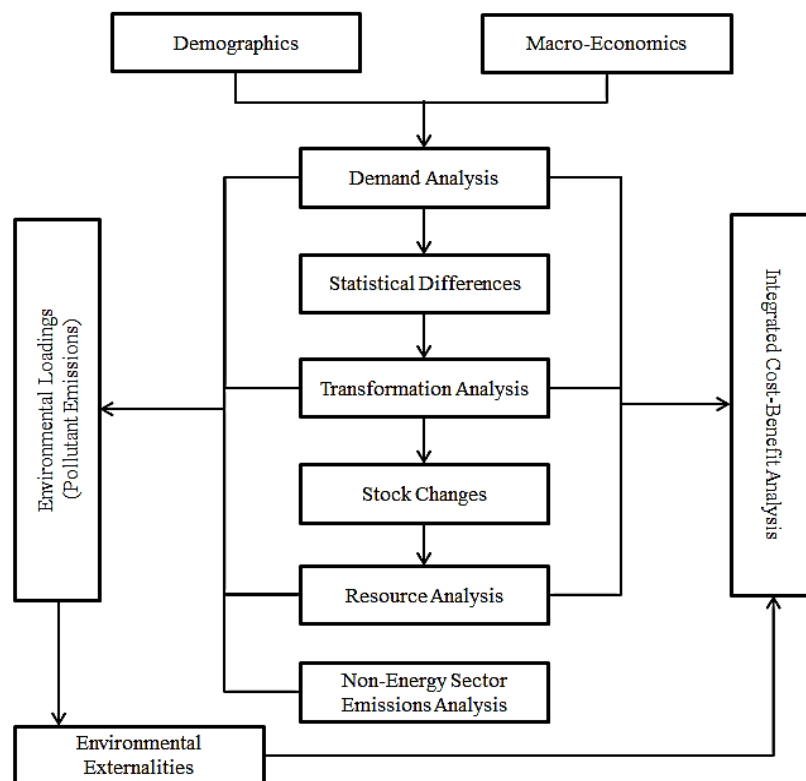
Demographics

Macro-Economics

Demand Analysis

Statistical Differences

Transformation Analysis

Stock Changes

Resource Analysis

Non-Energy Sector Emissions Analysis

Environmental Loadings (Pollutant Emissions)

Integrated Cost-Benefit Analysis

Environmental Externalities